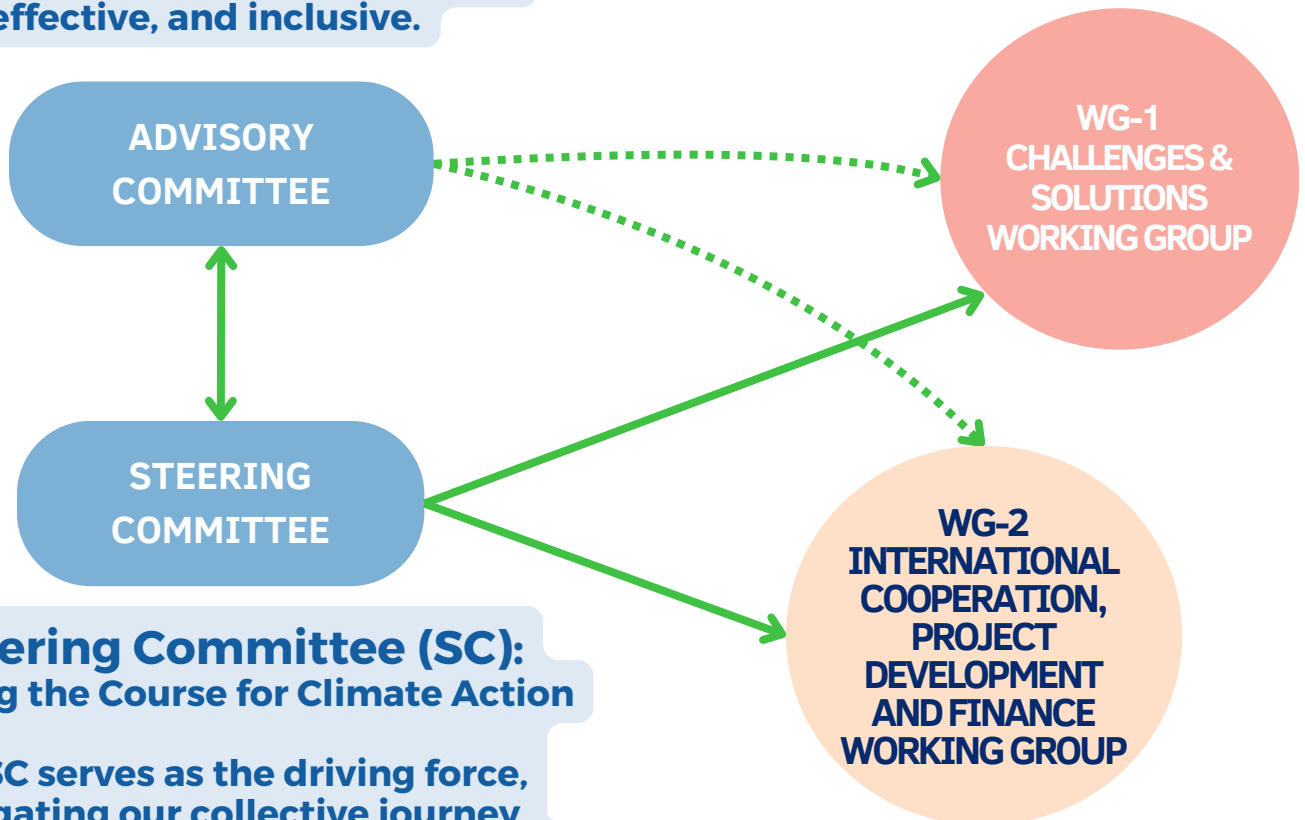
effective, and inclusive.

ADVISORY COMMITTEE

WG-1 CHALLENGES & SOLUTIONS WORKING GROUP

STEERING COMMITTEE

WG-2 INTERNATIONAL COOPERATION, PROJECT DEVELOPMENT AND FINANCE WORKING GROUP

ering Committee (SC):
g the Course for Climate Action

SC serves as the driving force,
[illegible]gating our collective journey